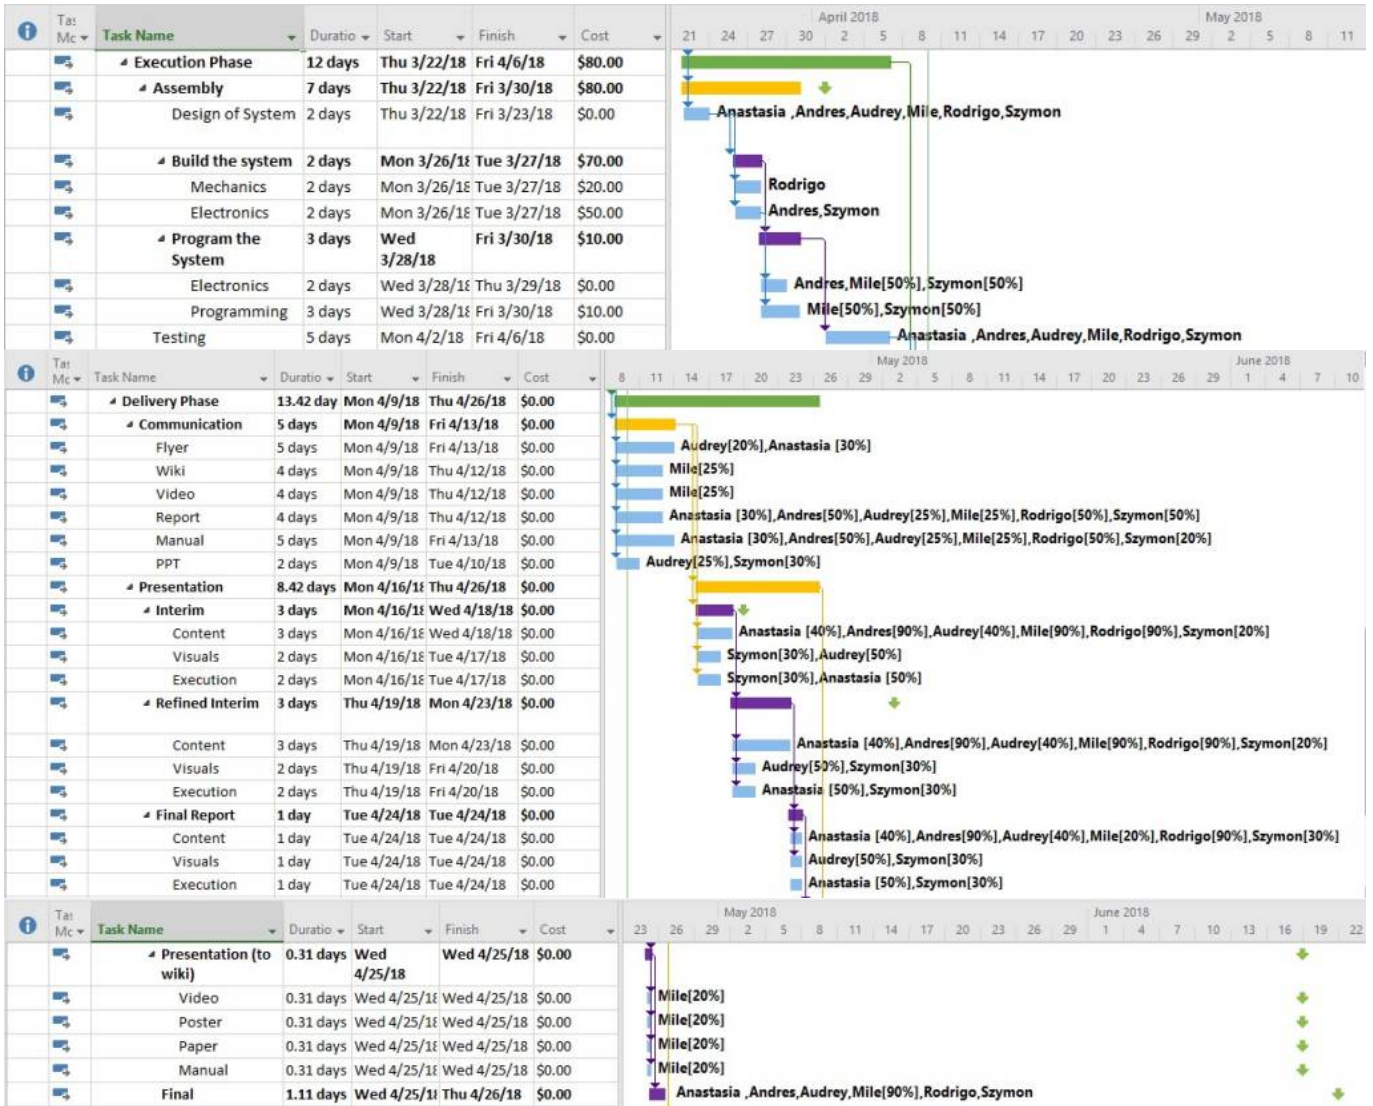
| Tas Mo | Task Name | Duration | Start | Finish | Cost |
|---|---|---|---|---|---|
| | Execution Phase | 12 days | Thu 3/22/18 | Fri 4/6/18 | \$80.00 |
| | Assembly | 7 days | Thu 3/22/18 | Fri 3/30/18 | \$80.00 |
| | Design of System | 2 days | Thu 3/22/18 | Fri 3/23/18 | \$0.00 |
| | Build the system | 2 days | Mon 3/26/18 | Tue 3/27/18 | \$70.00 |
| | Mechanics | 2 days | Mon 3/26/18 | Tue 3/27/18 | \$20.00 |
| | Electronics | 2 days | Mon 3/26/18 | Tue 3/27/18 | \$50.00 |
| | Program the System | 3 days | Wed 3/28/18 | Fri 3/30/18 | \$10.00 |
| | Electronics | 2 days | Wed 3/28/18 | Thu 3/29/18 | \$0.00 |
| | Programming | 3 days | Wed 3/28/18 | Fri 3/30/18 | \$10.00 |
| | Testing | 5 days | Mon 4/2/18 | Fri 4/6/18 | \$0.00 |

April 2018 May 2018
21 24 27 30 2 5 8 11 14 17 20 23 26 29 2 5 8 11

Anastasia ,Andres,Audrey,Mile,Rodrigo,Szymon
Rodrigo
Andres,Szymon
Andres,Mile[50%],Szymon[50%]
Mile[50%],Szymon[50%]
Anastasia ,Andres,Audrey,Mile,Rodrigo,Szymon

| Tas Mo | Task Name | Duration | Start | Finish | Cost |
|---|---|---|---|---|---|
| | Delivery Phase | 13.42 day | Mon 4/9/18 | Thu 4/26/18 | \$0.00 |
| | Communication | 5 days | Mon 4/9/18 | Fri 4/13/18 | \$0.00 |
| | Flyer | 5 days | Mon 4/9/18 | Fri 4/13/18 | \$0.00 |
| | Wiki | 4 days | Mon 4/9/18 | Thu 4/12/18 | \$0.00 |
| | Video | 4 days | Mon 4/9/18 | Thu 4/12/18 | \$0.00 |
| | Report | 4 days | Mon 4/9/18 | Thu 4/12/18 | \$0.00 |
| | Manual | 5 days | Mon 4/9/18 | Fri 4/13/18 | \$0.00 |
| | PPT | 2 days | Mon 4/9/18 | Tue 4/10/18 | \$0.00 |
| | Presentation | 8.42 days | Mon 4/16/18 | Thu 4/26/18 | \$0.00 |
| | Interim | 3 days | Mon 4/16/18 | Wed 4/18/18 | \$0.00 |
| | Content | 3 days | Mon 4/16/18 | Wed 4/18/18 | \$0.00 |
| | Visuals | 2 days | Mon 4/16/18 | Tue 4/17/18 | \$0.00 |
| | Execution | 2 days | Mon 4/16/18 | Tue 4/17/18 | \$0.00 |
| | Refined Interim | 3 days | Thu 4/19/18 | Mon 4/23/18 | \$0.00 |
| | Content | 3 days | Thu 4/19/18 | Mon 4/23/18 | \$0.00 |
| | Visuals | 2 days | Thu 4/19/18 | Fri 4/20/18 | \$0.00 |
| | Execution | 2 days | Thu 4/19/18 | Fri 4/20/18 | \$0.00 |
| | Final Report | 1 day | Tue 4/24/18 | Tue 4/24/18 | \$0.00 |
| | Content | 1 day | Tue 4/24/18 | Tue 4/24/18 | \$0.00 |
| | Visuals | 1 day | Tue 4/24/18 | Tue 4/24/18 | \$0.00 |
| | Execution | 1 day | Tue 4/24/18 | Tue 4/24/18 | \$0.00 |

May 2018 June 2018
8 11 14 17 20 23 26 29 2 5 8 11 14 17 20 23 26 29 1 4 7 10

Audrey[20%],Anastasia [30%]
Mile[25%]
Mile[25%]
Anastasia [30%],Andres[50%],Audrey[25%],Mile[25%],Rodrigo[50%],Szymon[50%]
Anastasia [30%],Andres[50%],Audrey[25%],Mile[25%],Rodrigo[50%],Szymon[20%]
Audrey[25%],Szymon[30%]
Anastasia [40%],Andres[90%],Audrey[40%],Mile[90%],Rodrigo[90%],Szymon[20%]
Szymon[30%],Audrey[50%]
Szymon[30%],Anastasia [50%]
Anastasia [40%],Andres[90%],Audrey[40%],Mile[90%],Rodrigo[90%],Szymon[20%]
Audrey[50%],Szymon[30%]
Anastasia [50%],Szymon[30%]
Anastasia [40%],Andres[90%],Audrey[40%],Mile[20%],Rodrigo[90%],Szymon[30%]
Audrey[50%],Szymon[30%]
Anastasia [50%],Szymon[30%]

| Tas Mo | Task Name | Duration | Start | Finish | Cost |
|---|---|---|---|---|---|
| | Presentation (to wiki) | 0.31 days | Wed 4/25/18 | Wed 4/25/18 | \$0.00 |
| | Video | 0.31 days | Wed 4/25/18 | Wed 4/25/18 | \$0.00 |
| | Poster | 0.31 days | Wed 4/25/18 | Wed 4/25/18 | \$0.00 |
| | Paper | 0.31 days | Wed 4/25/18 | Wed 4/25/18 | \$0.00 |
| | Manual | 0.31 days | Wed 4/25/18 | Wed 4/25/18 | \$0.00 |
| | Final | 1.11 days | Wed 4/25/18 | Thu 4/26/18 | \$0.00 |

May 2018 June 2018
23 26 29 2 5 8 11 14 17 20 23 26 29 1 4 7 10 13 16 19 22

Mile[20%]
Mile[20%]
Mile[20%]
Mile[20%]
Anastasia ,Andres,Audrey,Mile[90%],Rodrigo,Szymon